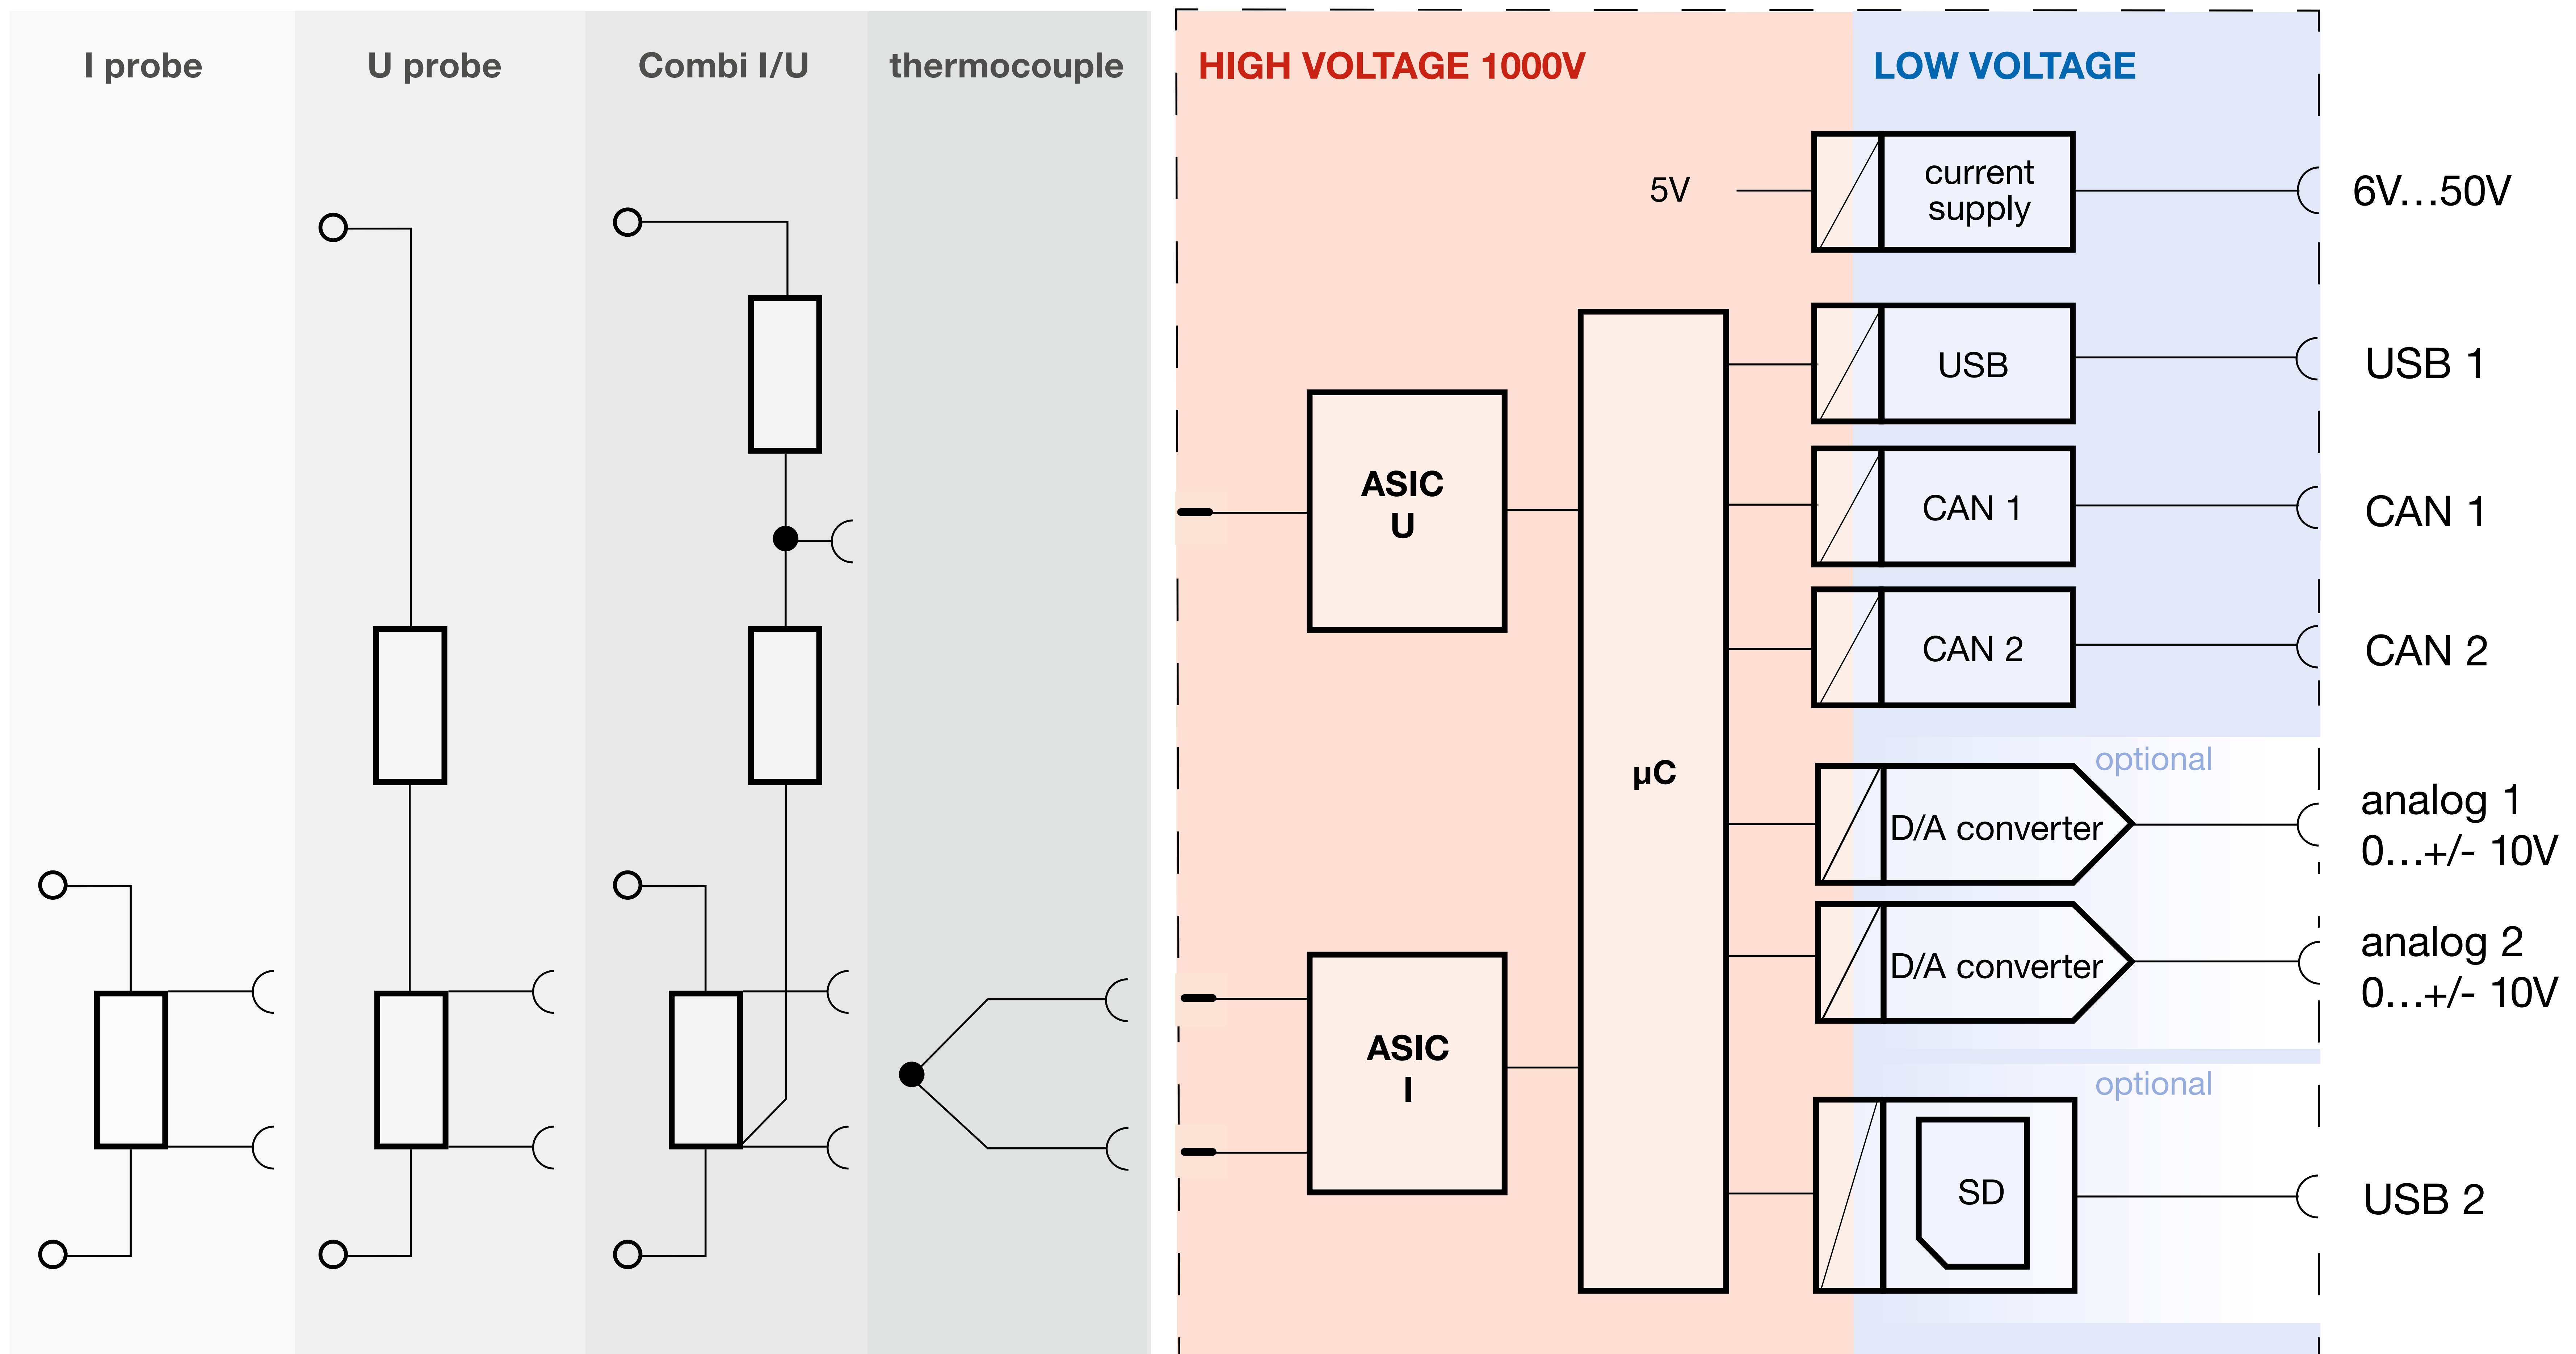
I probe

U probe

Combi I/U

thermocouple

HIGH VOLTAGE 1000V

LOW VOLTAGE

5V

current supply

6V...50V

USB

USB 1

ASIC U

CAN 1

CAN 1

CAN 2

CAN 2

μC

optional

D/A converter

analog 1 0...+/- 10V

D/A converter

analog 2 0...+/- 10V

ASIC I

optional

SD

USB 2